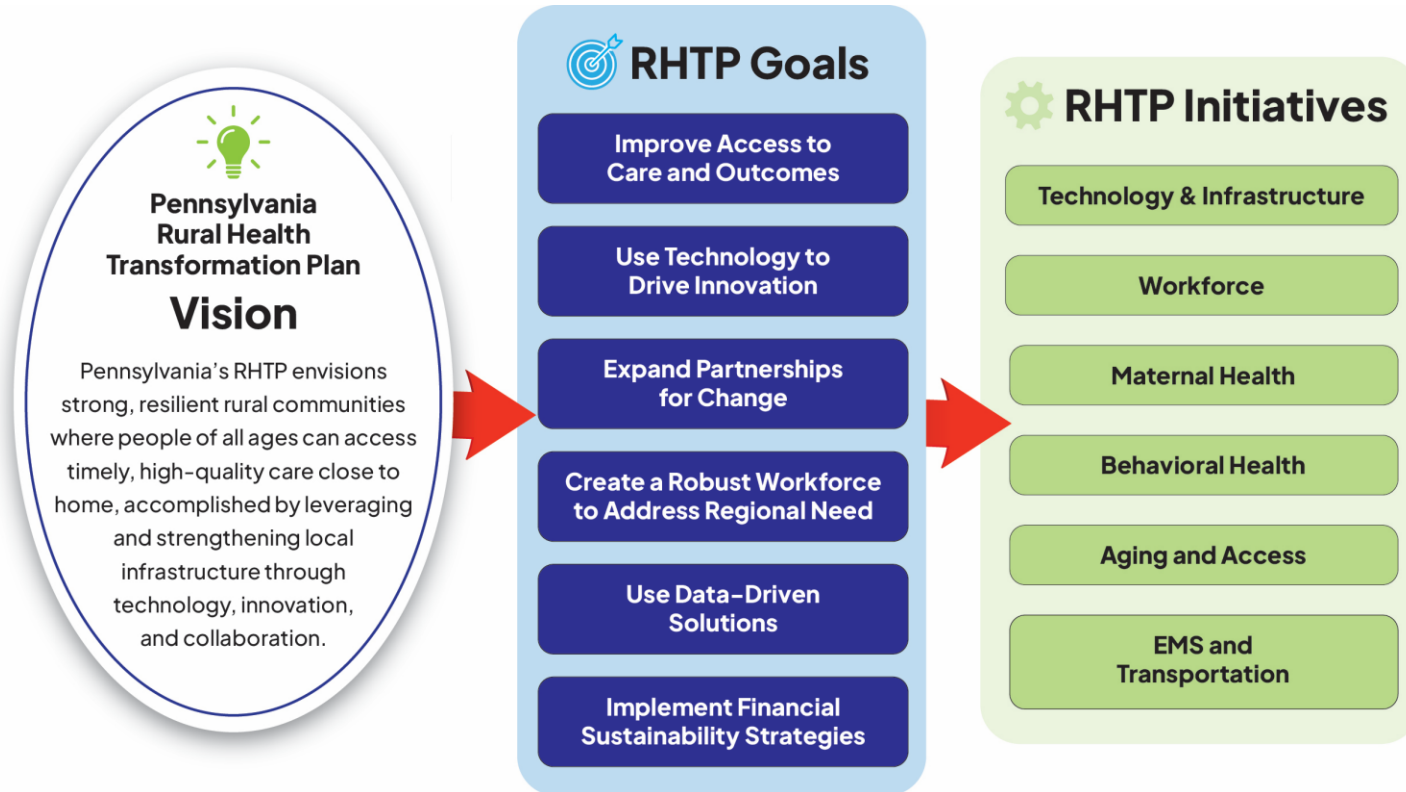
Pennsylvania Rural Health Transformation Plan

Vision

Pennsylvania's RHTP envisions strong, resilient rural communities where people of all ages can access timely, high-quality care close to home, accomplished by leveraging and strengthening local infrastructure through technology, innovation, and collaboration.

RHTP Goals

Improve Access to Care and Outcomes

Use Technology to Drive Innovation

Expand Partnerships for Change

Create a Robust Workforce to Address Regional Need

Use Data-Driven Solutions

Implement Financial Sustainability Strategies

RHTP Initiatives

Technology & Infrastructure

Workforce

Maternal Health

Behavioral Health

Aging and Access

EMS and Transportation